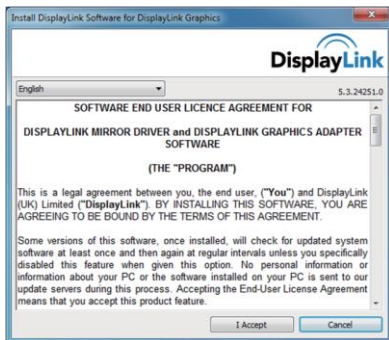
Install DisplayLink Software for DisplayLink Graphics

DisplayLink

English

5.3.24251.0

SOFTWARE END USER LICENCE AGREEMENT FOR

DISPLAYLINK MIRROR DRIVER and DISPLAYLINK GRAPHICS ADAPTER SOFTWARE

(THE "PROGRAM")

This is a legal agreement between you, the end user, ("You") and DisplayLink (UK) Limited ("DisplayLink"). BY INSTALLING THIS SOFTWARE, YOU ARE AGREEING TO BE BOUND BY THE TERMS OF THIS AGREEMENT.

Some versions of this software, once installed, will check for updated system software at least once and then again at regular intervals unless you specifically disabled this feature when given this option. No personal information or information about your PC or the software installed on your PC is sent to our update servers during this process. Accepting the End-User License Agreement means that you accept this product feature.

I Accept

Cancel